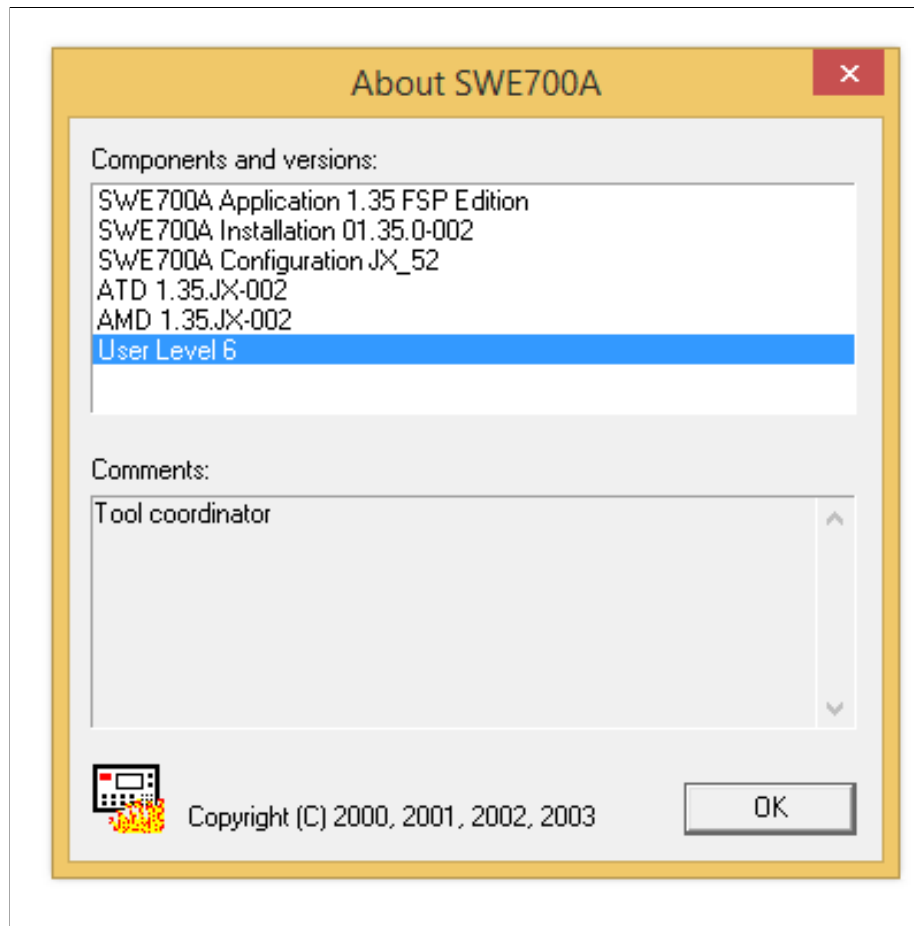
About SWE700A

Components and versions:

SWE700A Application 1.35 FSP Edition
SWE700A Installation 01.35.0-002
SWE700A Configuration JX_52
ATD 1.35.JX-002
AMD 1.35.JX-002
User Level 6

Comments:

Tool coordinator

Copyright (C) 2000, 2001, 2002, 2003

OK